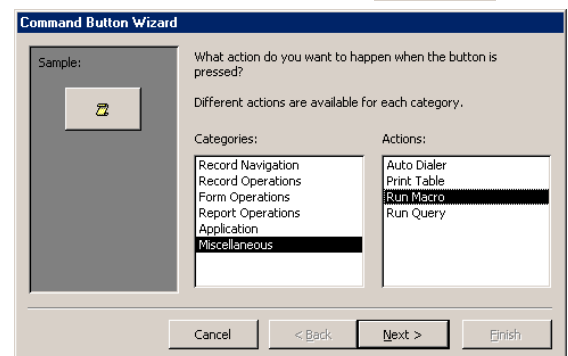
Command Button Wizard

Sample:

What action do you want to happen when the button is pressed?

Different actions are available for each category.

Categories:
Record Navigation
Record Operations
Form Operations
Report Operations
Application
Miscellaneous

Actions:
Auto Dialer
Print Table
Run Macro
Run Query

Cancel
< Back
Next >
Finish